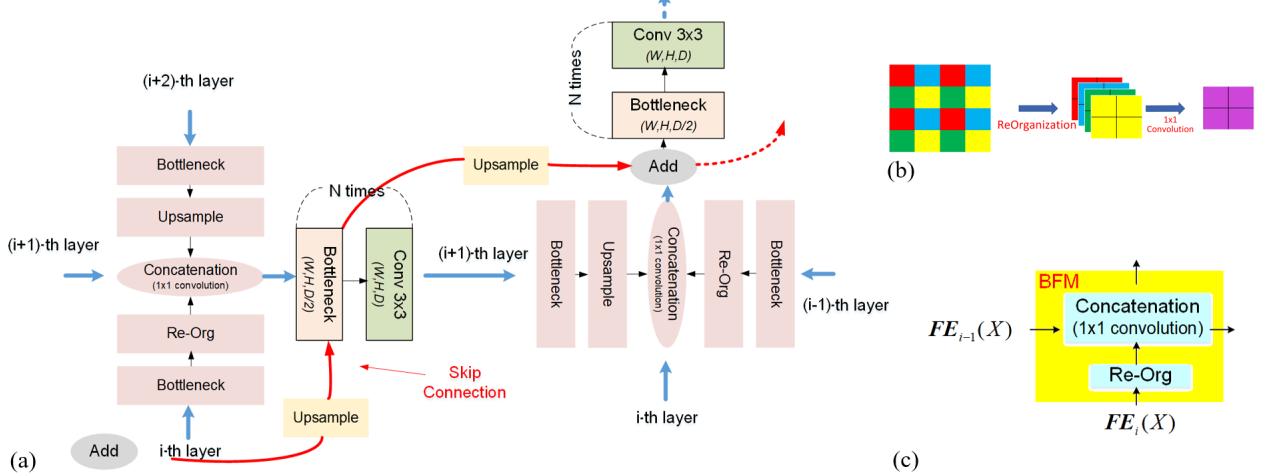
Conv 3x3
(W,H,D)

N times

Bottleneck
(W,H,D/2)

(i+2)-th layer

Bottleneck

Upsample

(i+1)-th layer

Concatenation
(1x1 convolution)

Re-Org

Bottleneck

Add

i-th layer

N times

Bottleneck
(W,H,D/2)

Conv 3x3
(W,H,D)

Upsample

Skip Connection

Upsample

Add

(i+1)-th layer

Bottleneck

Upsample

Concatenation
(1x1 convolution)

Re-Org

Bottleneck

(i-1)-th layer

i-th layer

(a)

ReOrganization

1x1 Convolution

(b)

BFM

Concatenation
(1x1 convolution)

Re-Org

$\boldsymbol{FE}_{i-1}(X)$

$\boldsymbol{FE}_{i}(X)$

(c)